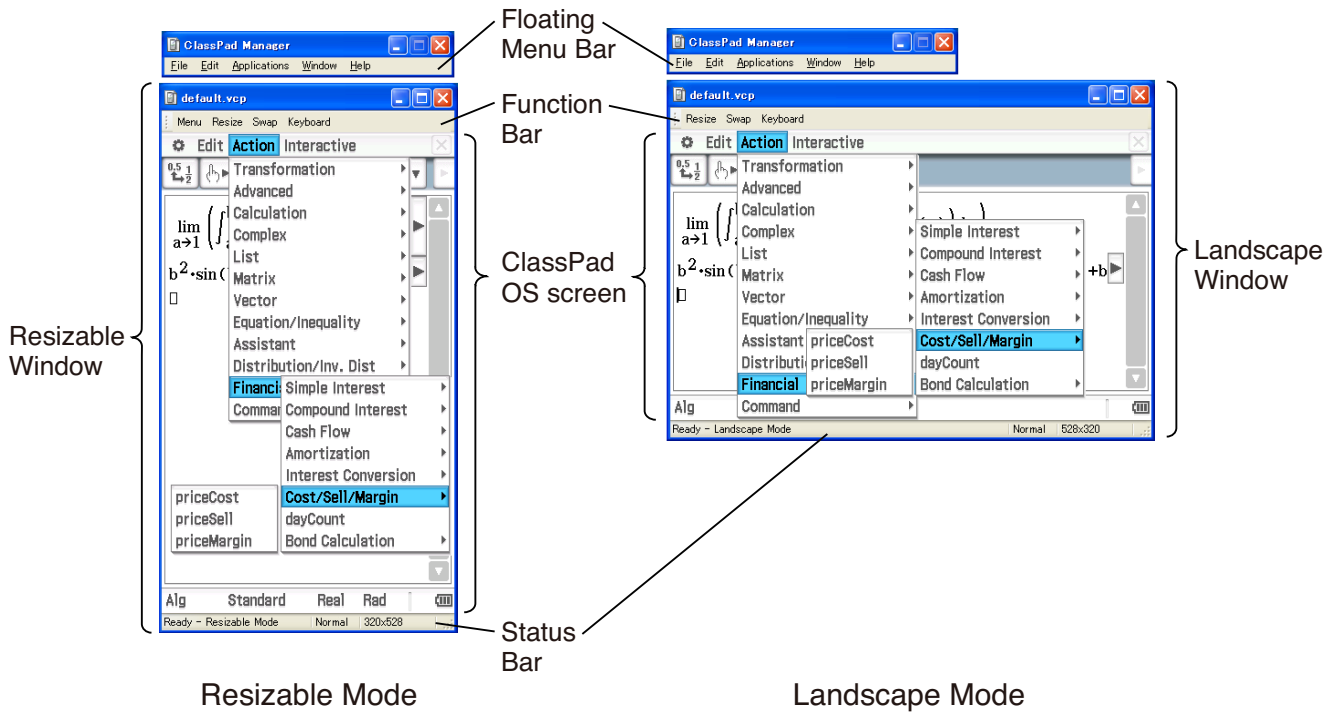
ClassPad Manager
File Edit Applications Window Help

Floating Menu Bar

ClassPad Manager
File Edit Applications Window Help

default.vcp
Menu Resize Swap Keyboard

Function Bar

default.vcp
Resize Swap Keyboard

Edit Action Interactive
$\frac{0.5}{}\frac{1}{2}$
Transformation
Advanced
Calculation
Complex
List
Matrix
Vector
Equation/Inequality
Assistant
Distribution/Inv. Dist
Financial
Command
$\lim_{a\to1}$
$b^2\cdot\sin($
Simple Interest
Compound Interest
Cash Flow
Amortization
Interest Conversion
Cost/Sell/Margin
dayCount
Bond Calculation
priceCost
priceSell
priceMargin
Alg Standard Real Rad
Ready - Resizable Mode Normal 320x528

ClassPad OS screen

Edit Action Interactive
Transformation
Advanced
Calculation
Complex
List
Matrix
Vector
Equation/Inequality
Assistant
Distributio
Financial
Command
$\lim_{a\to1}$
$b^2\cdot\sin($
+b
Simple Interest
Compound Interest
Cash Flow
Amortization
Interest Conversion
Cost/Sell/Margin
dayCount
Bond Calculation
priceCost
priceSell
priceMargin
Alg
Ready - Landscape Mode Normal 528x320

Landscape Window

Resizable Window

Status Bar

Resizable Mode

Landscape Mode